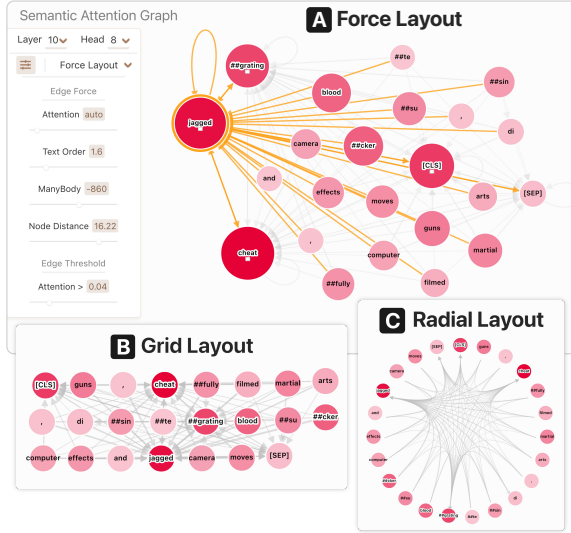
Semantic Attention Graph

Layer 10 Head 8

Force Layout

Edge Force

Attention auto

Text Order 1.6

ManyBody -860

Node Distance 16.22

Edge Threshold

Attention > 0.04

A Force Layout

##grating ##te ##sin blood ##su , di jagged camera ##cker [CLS] and effects moves arts [SEP] guns martial cheat , computer ##fully filmed

B Grid Layout

[CLS] guns , cheat ##fully filmed martial arts
, di ##sin ##te ##grating blood ##su ##cker
computer effects and jagged camera moves [SEP]

C Radial Layout

[SEP] [CLS] guns , cheat ##fully filmed martial arts , di ##sin ##te ##grating blood ##su ##cker computer effects and jagged camera moves